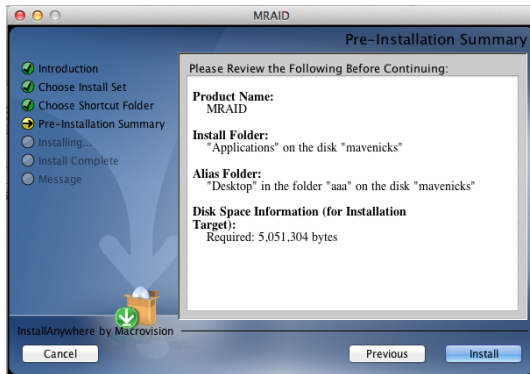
MRAID

Pre-Installation Summary

Introduction
Choose Install Set
Choose Shortcut Folder
Pre-Installation Summary
Installing...
Install Complete
Message

Please Review the Following Before Continuing:

Product Name:
MRAID

Install Folder:
"Applications" on the disk "mavenicks"

Alias Folder:
"Desktop" in the folder "aaa" on the disk "mavenicks"

Disk Space Information (for Installation Target):
Required: 5,051,304 bytes

InstallAnywhere by Macrovision

Cancel

Previous

Install